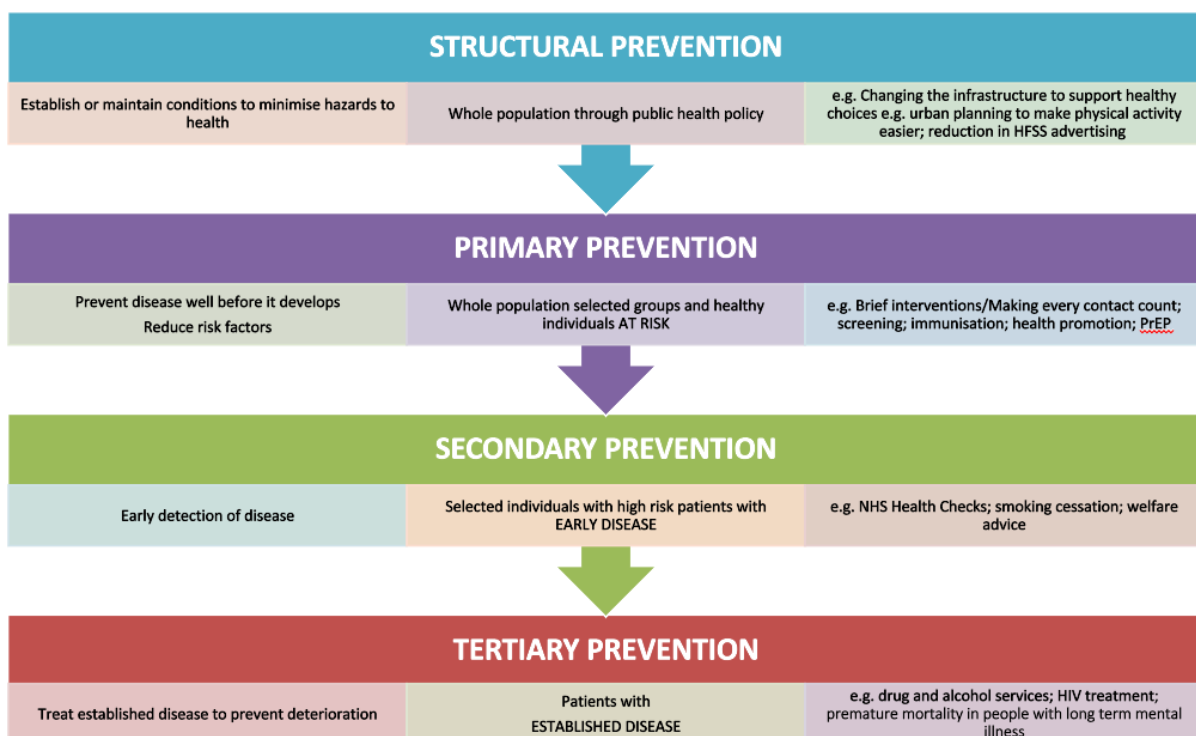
STRUCTURAL PREVENTION

| Establish or maintain conditions to minimise hazards to health | Whole population through public health policy | e.g. Changing the infrastructure to support healthy choices e.g. urban planning to make physical activity easier; reduction in HFSS advertising |
|---|---|---|

PRIMARY PREVENTION

| Prevent disease well before it develops Reduce risk factors | Whole population selected groups and healthy individuals AT RISK | e.g. Brief interventions/Making every contact count; screening; immunisation; health promotion; PrEP |
|---|---|---|

SECONDARY PREVENTION

| Early detection of disease | Selected individuals with high risk patients with EARLY DISEASE | e.g. NHS Health Checks; smoking cessation; welfare advice |
|---|---|---|

TERTIARY PREVENTION

| Treat established disease to prevent deterioration | Patients with ESTABLISHED DISEASE | e.g. drug and alcohol services; HIV treatment; premature mortality in people with long term mental illness |
|---|---|---|